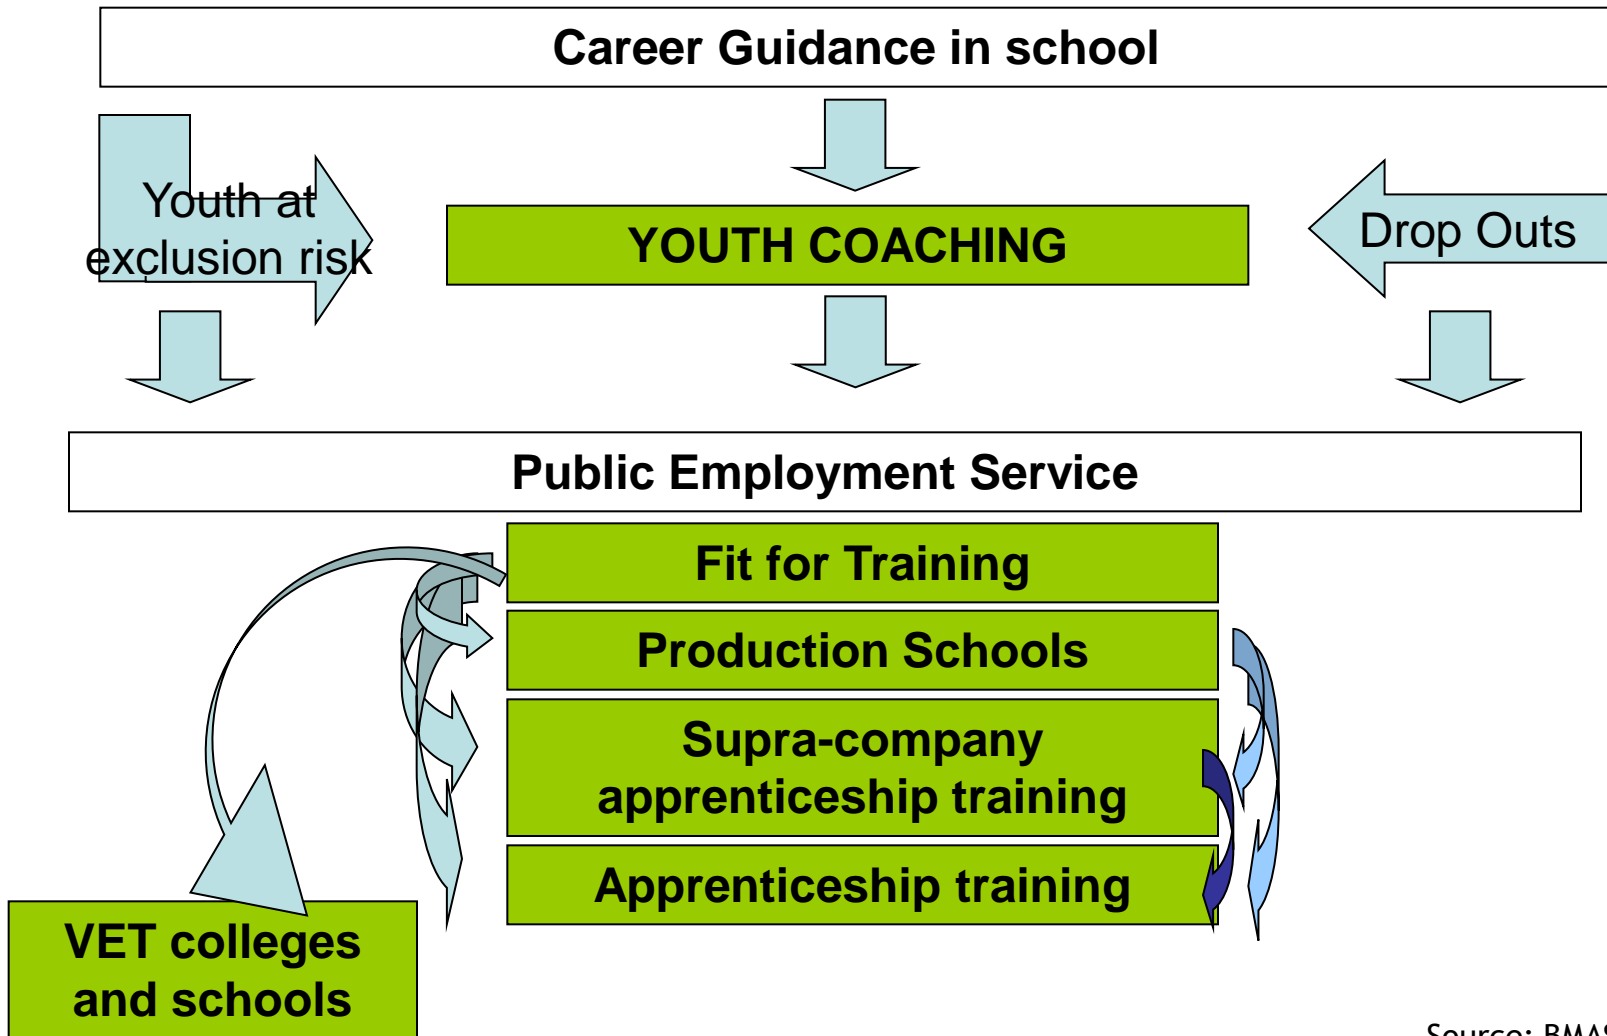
Career Guidance in school

Youth at exclusion risk

YOUTH COACHING

Drop Outs

Public Employment Service

Fit for Training

Production Schools

Supra-company apprenticeship training

Apprenticeship training

VET colleges and schools

Source: BMA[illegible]